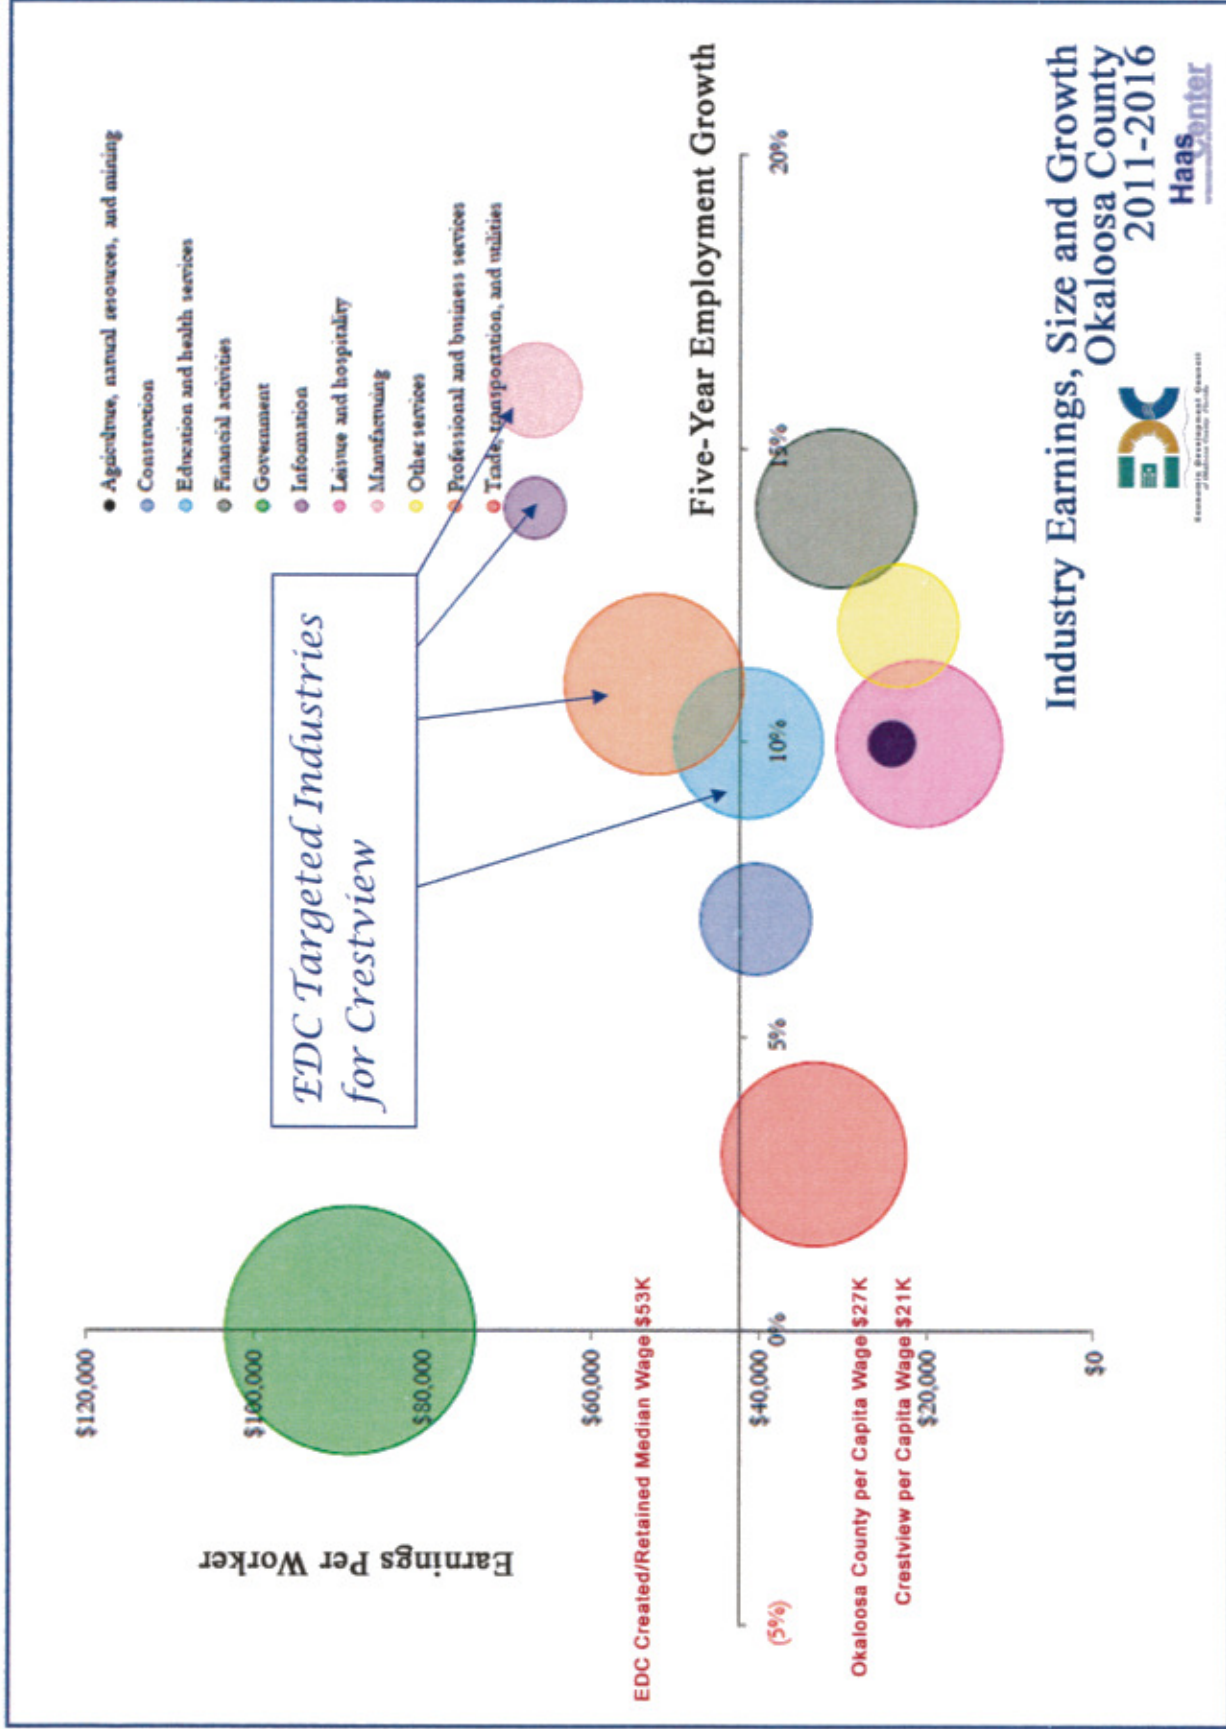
Industry Earnings, Size and Growth
Okaloosa County
2011-2016

Haas Center

Five-Year Employment Growth

Agriculture, natural resources, and mining
Construction
Education and health services
Financial activities
Government
Information
Leisure and hospitality
Manufacturing
Other services
Professional and business services
Trade, transportation, and utilities

EDC Targeted Industries for Crestview

Earnings Per Worker

$120,000
$100,000
$80,000
$60,000
$40,000
$20,000
$0

(5%)
0%
5%
10%
15%
20%

EDC Created/Retained Median Wage $53K
Okaloosa County per Capita Wage $27K
Crestview per Capita Wage $21K